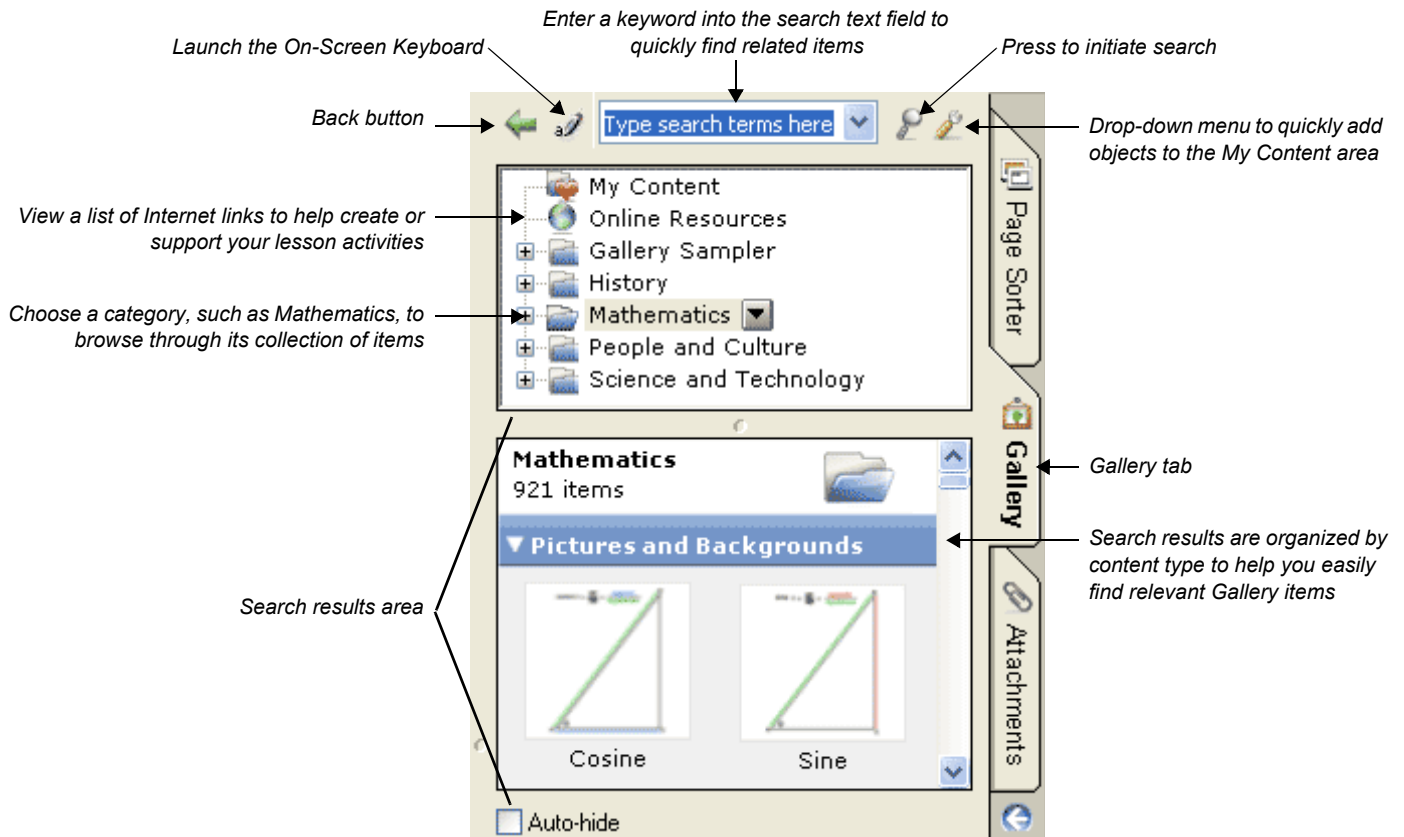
Enter a keyword into the search text field to quickly find related items

Launch the On-Screen Keyboard

Press to initiate search

Back button

Type search terms here

Drop-down menu to quickly add objects to the My Content area

My Content
Online Resources
Gallery Sampler
History
Mathematics
People and Culture
Science and Technology

View a list of Internet links to help create or support your lesson activities

Choose a category, such as Mathematics, to browse through its collection of items

Page Sorter

Gallery

Attachments

Gallery tab

Mathematics
921 items

▼ Pictures and Backgrounds

Search results are organized by content type to help you easily find relevant Gallery items

Search results area

Cosine

Sine

Auto-hide